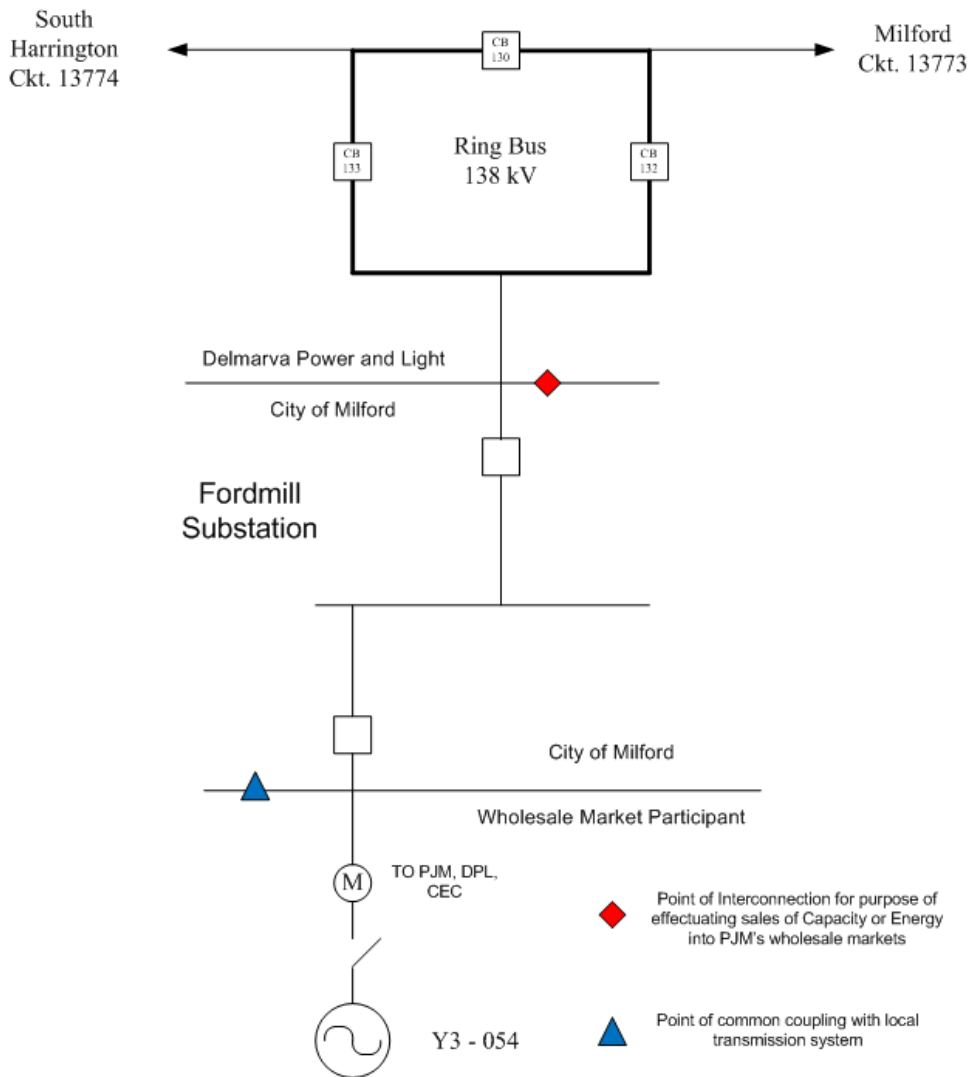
South Harrington Ckt. 13774

CB 130

Milford Ckt. 13773

CB 133

Ring Bus 138 kV

CB 132

Delmarva Power and Light

City of Milford

Fordmill Substation

City of Milford

Wholesale Market Participant

M

TO PJM, DPL, CEC

Point of Interconnection for purpose of effectuating sales of Capacity or Energy into PJM's wholesale markets

Point of common coupling with local transmission system

Y3 - 054